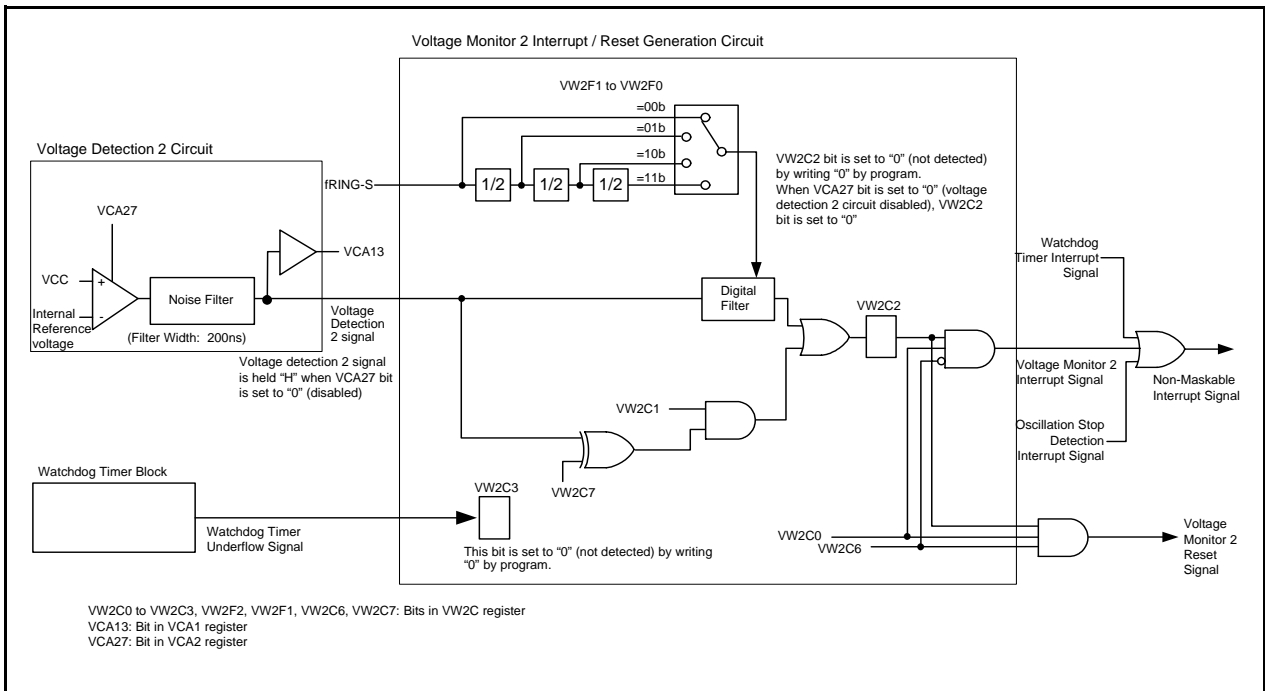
Voltage Monitor 2 Interrupt / Reset Generation Circuit

VW2F1 to VW2F0

=00b

=01b

=10b

=11b

Voltage Detection 2 Circuit

fRING-S

1/2

1/2

1/2

VW2C2 bit is set to "0" (not detected) by writing "0" by program. When VCA27 bit is set to "0" (voltage detection 2 circuit disabled), VW2C2 bit is set to "0"

VCA27

VCA13

VCC

+

-

Internal Reference voltage

Noise Filter

(Filter Width: 200ns)

Voltage Detection 2 signal

Digital Filter

VW2C2

Watchdog Timer Interrupt Signal

Voltage detection 2 signal is held "H" when VCA27 bit is set to "0" (disabled)

Voltage Monitor 2 Interrupt Signal

Non-Maskable Interrupt Signal

VW2C1

Oscillation Stop Detection Interrupt Signal

VW2C7

Watchdog Timer Block

VW2C3

Watchdog Timer Underflow Signal

This bit is set to "0" (not detected) by writing "0" by program.

VW2C0

VW2C6

Voltage Monitor 2 Reset Signal

VW2C0 to VW2C3, VW2F2, VW2F1, VW2C6, VW2C7: Bits in VW2C register
VCA13: Bit in VCA1 register
VCA27: Bit in VCA2 register